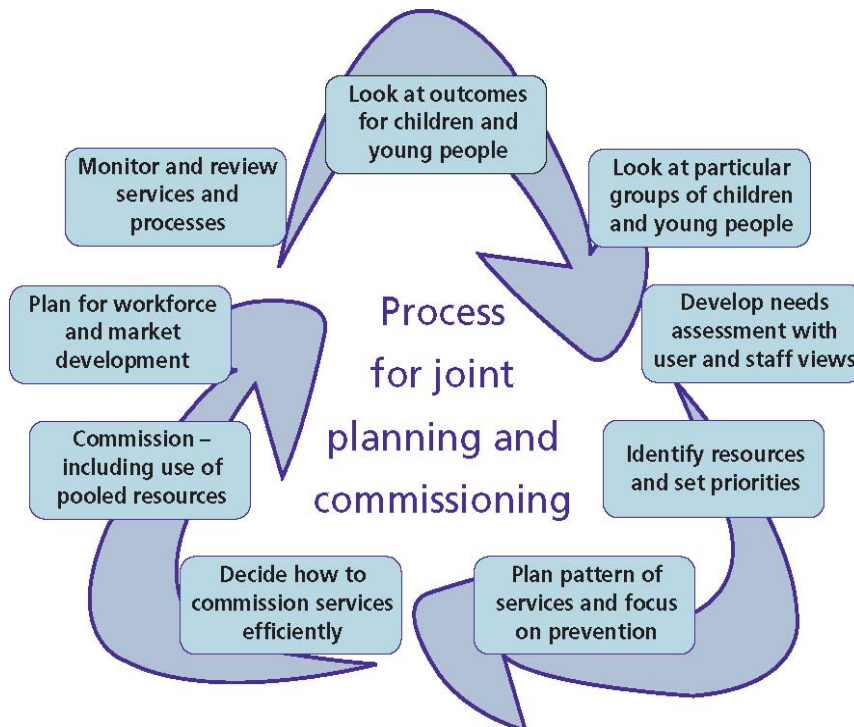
Process for joint planning and commissioning

Look at outcomes for children and young people

Look at particular groups of children and young people

Develop needs assessment with user and staff views

Identify resources and set priorities

Plan pattern of services and focus on prevention

Decide how to commission services efficiently

Commission – including use of pooled resources

Plan for workforce and market development

Monitor and review services and processes